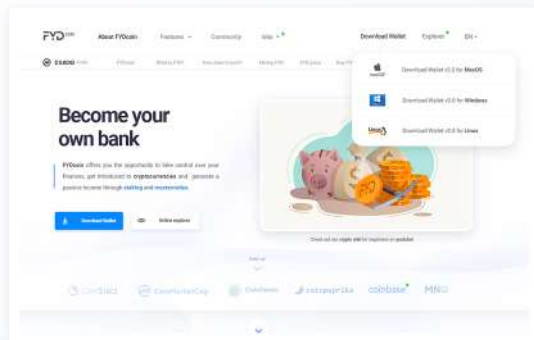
FYD

About FYDcoin Features Community Info

Download Wallet Explorer EN

Become your own bank

FYDcoin offers you the opportunity to take control over your finances, get introduced to cryptocurrencies and generate a passive income through staking and masternodes.

Download Wallet

Online explorer

Download Wallet v2.0 for MacOS

Download Wallet v2.0 for Windows

Download Wallet v2.0 for Linux

coinpaprika coinbase